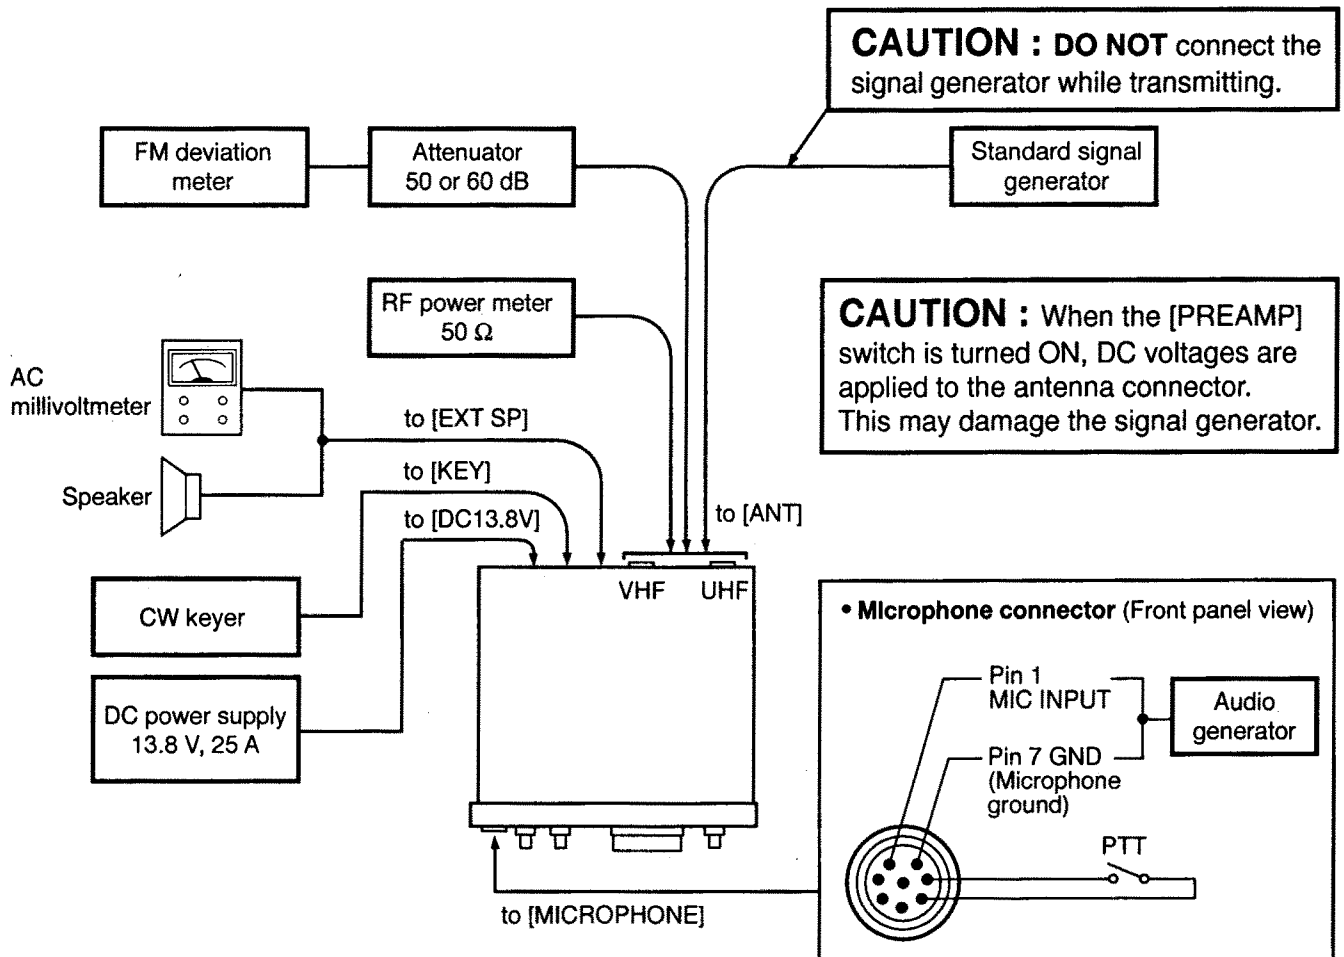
CAUTION : DO NOT connect the signal generator while transmitting.

FM deviation meter

Attenuator 50 or 60 dB

Standard signal generator

RF power meter 50 Ω

CAUTION : When the [PREAMP] switch is turned ON, DC voltages are applied to the antenna connector. This may damage the signal generator.

AC millivoltmeter

Speaker

to [EXT SP]

to [KEY]

to [DC13.8V]

to [ANT]

VHF

UHF

CW keyer

DC power supply 13.8 V, 25 A

• MIcrophone connector (Front panel view)

Pin 1 MIC INPUT

Pin 7 GND (Microphone ground)

Audio generator

PTT

to [MICROPHONE]